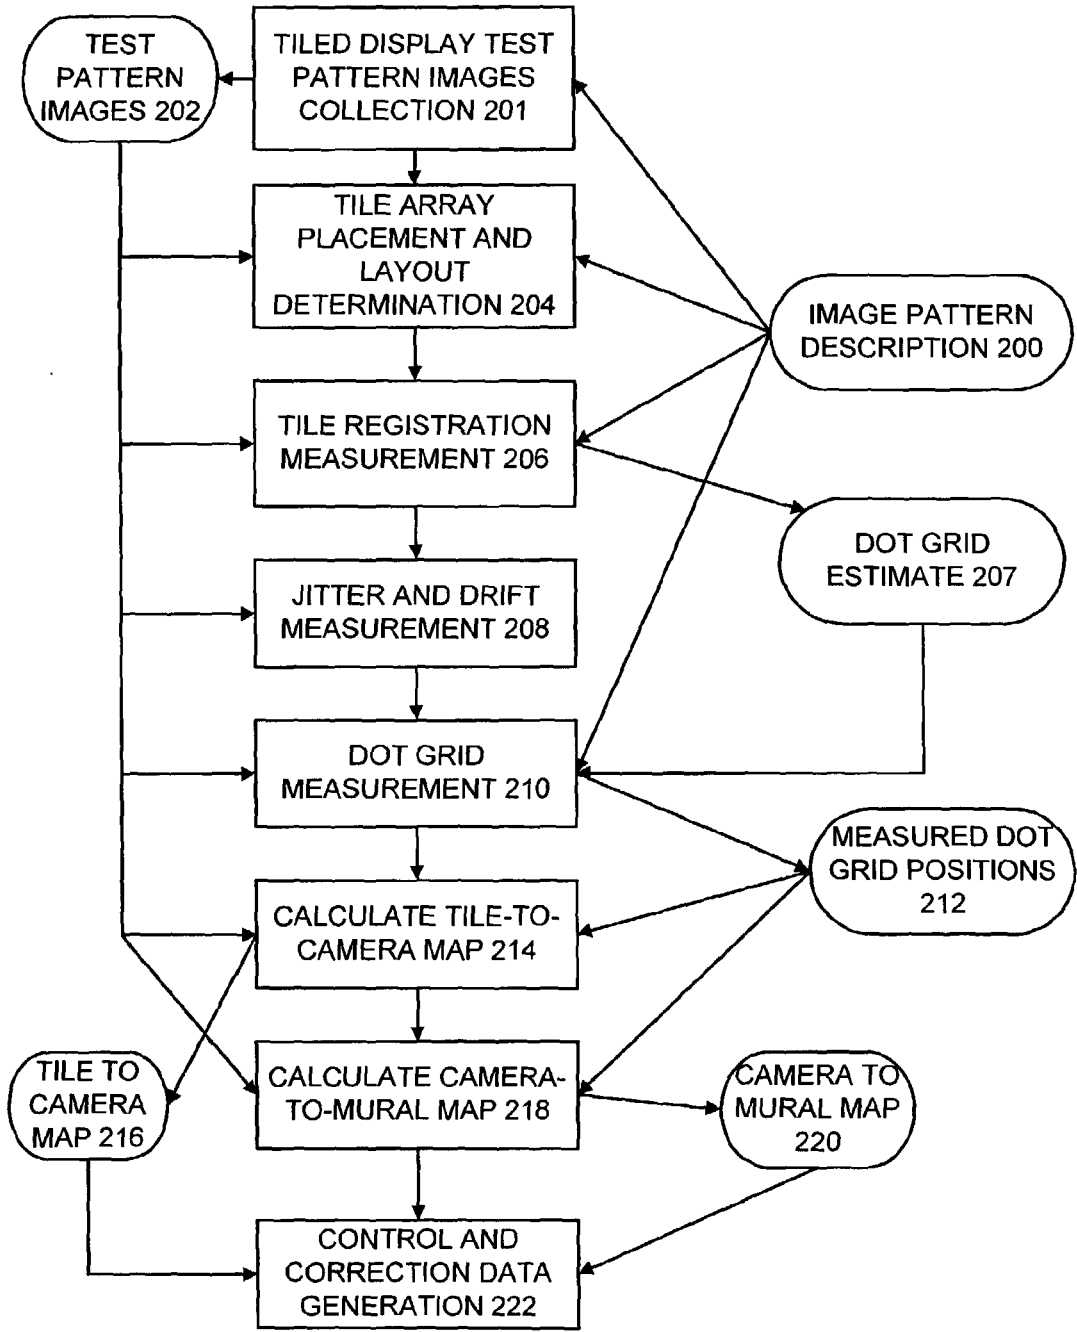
TEST PATTERN IMAGES 202

TILED DISPLAY TEST PATTERN IMAGES COLLECTION 201

TILE ARRAY PLACEMENT AND LAYOUT DETERMINATION 204

IMAGE PATTERN DESCRIPTION 200

TILE REGISTRATION MEASUREMENT 206

DOT GRID ESTIMATE 207

JITTER AND DRIFT MEASUREMENT 208

DOT GRID MEASUREMENT 210

MEASURED DOT GRID POSITIONS 212

CALCULATE TILE-TO-CAMERA MAP 214

TILE TO CAMERA MAP 216

CALCULATE CAMERA-TO-MURAL MAP 218

CAMERA TO MURAL MAP 220

CONTROL AND CORRECTION DATA GENERATION 222